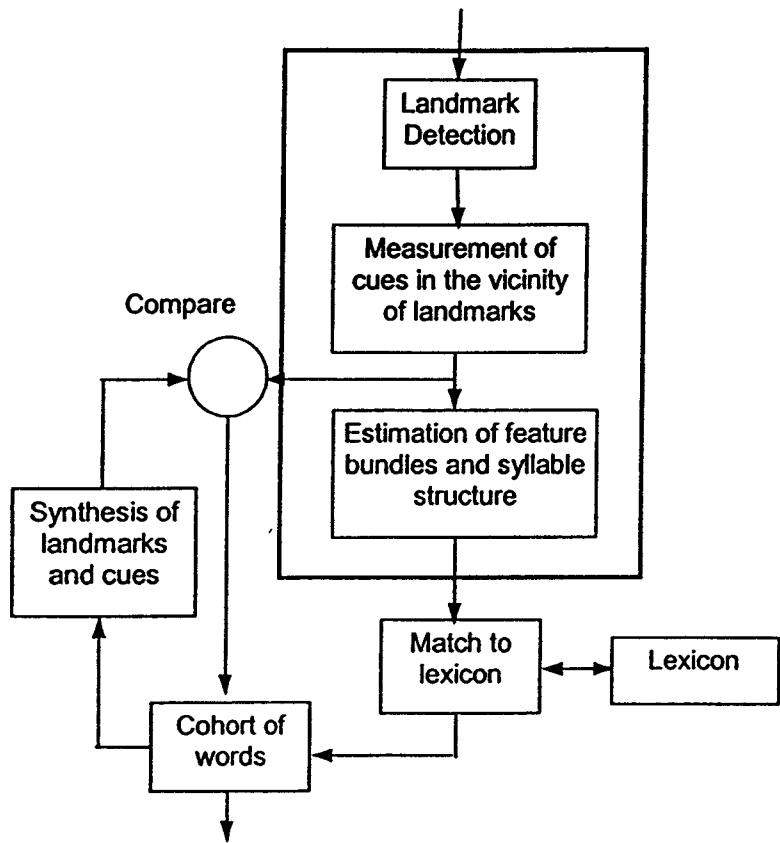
Landmark Detection

Measurement of cues in the vicinity of landmarks

Compare

Estimation of feature bundles and syllable structure

Synthesis of landmarks and cues

Match to lexicon

Lexicon

Cohort of words